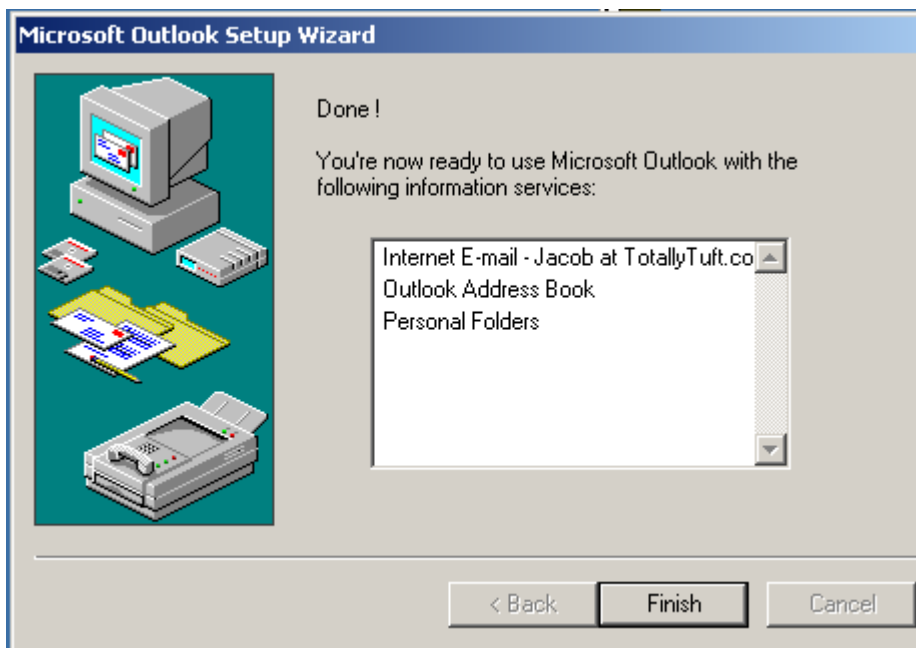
Microsoft Outlook Setup Wizard

Done !

You're now ready to use Microsoft Outlook with the following information services:

Internet E-mail - Jacob at TotallyTuft.co
Outlook Address Book
Personal Folders

< Back
Finish
Cancel